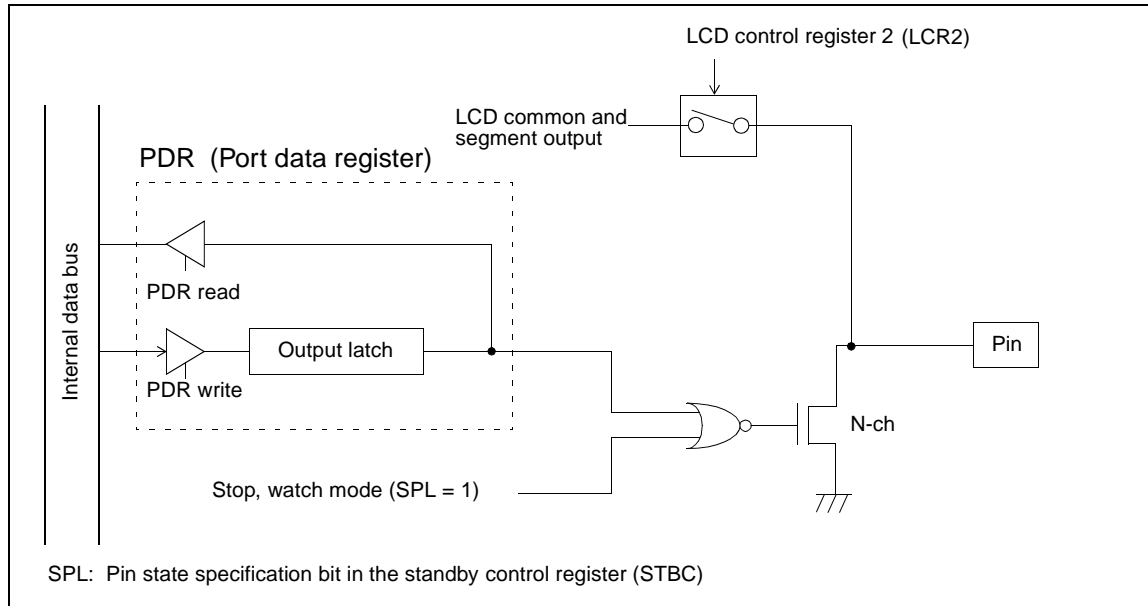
LCD control register 2 (LCR2)

LCD common and segment output

PDR (Port data register)

Internal data bus

PDR read

Output latch

PDR write

Pin

N-ch

Stop, watch mode (SPL = 1)

SPL: Pin state specification bit in the standby control register (STBC)